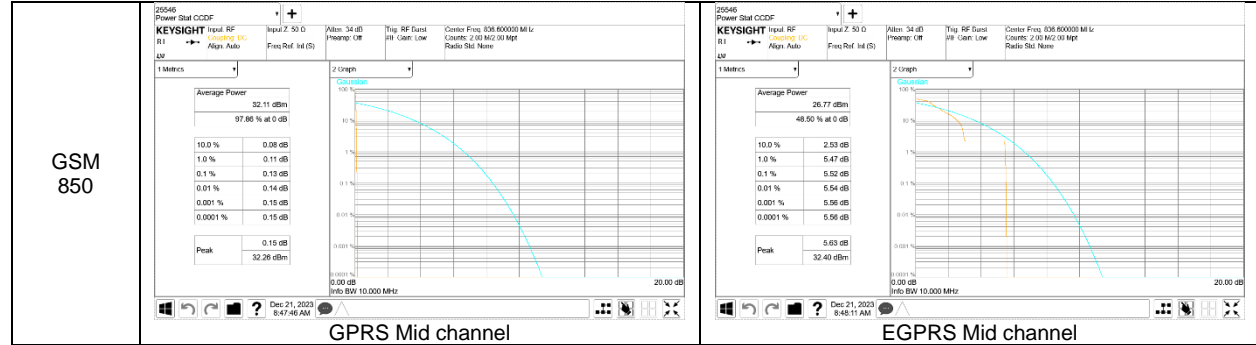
| GSM 850 | 25546 Power Stat CCDF KEYSIGHT Input: RF Coupling: DC Align: Auto Input Z: 50 Ω Freq Ref: Int (S) Atten: 34 dB Preamp: Off Trig: RF Burst IF Gain: Low Center Freq: 836.600000 MHz Counts: 2.00 M/2.00 Mpt Radio Std: None 1 Metrics 2 Graph Gaussian Average Power 32.11 dBm 97.86 % at 0 dB 10.0 % 0.08 dB 1.0 % 0.11 dB 0.1 % 0.13 dB 0.01 % 0.14 dB 0.001 % 0.15 dB 0.0001 % 0.15 dB Peak 0.15 dB 32.26 dBm 100 % 10 % 1 % 0.1 % 0.01 % 0.001 % 0.0001 % 0.00 dB 20.00 dB Info BW 10.000 MHz Dec 21, 2023 8:47:46 AM GPRS Mid channel | 25546 Power Stat CCDF KEYSIGHT Input: RF Coupling: DC Align: Auto Input Z: 50 Ω Freq Ref: Int (S) Atten: 34 dB Preamp: Off Trig: RF Burst IF Gain: Low Center Freq: 836.600000 MHz Counts: 2.00 M/2.00 Mpt Radio Std: None 1 Metrics 2 Graph Gaussian Average Power 26.77 dBm 48.50 % at 0 dB 10.0 % 2.53 dB 1.0 % 5.47 dB 0.1 % 5.52 dB 0.01 % 5.54 dB 0.001 % 5.56 dB 0.0001 % 5.56 dB Peak 5.63 dB 32.40 dBm 100 % 10 % 1 % 0.1 % 0.01 % 0.001 % 0.0001 % 0.00 dB 20.00 dB Info BW 10.000 MHz Dec 21, 2023 8:48:11 AM EGPRS Mid channel |
|---|---|---|